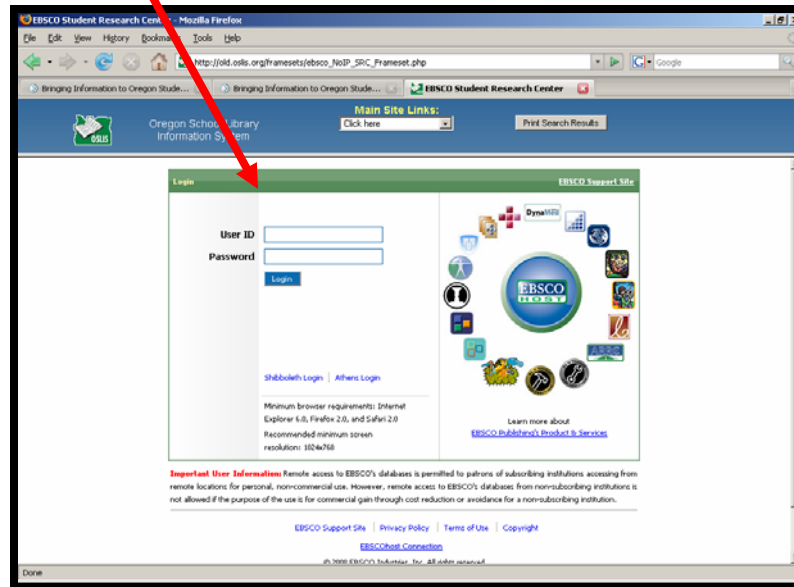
EBSCO Student Research Cent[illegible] - Mozilla Firefox

File Edit View History Bookm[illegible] Tools Help

http://old.oslis.org/framesets/ebsco_NoIP_SRC_Frameset.php

Google

Bringing Information to Oregon Stude...
Bringing Information to Oregon Stude...
EBSCO Student Research Center

OSLIS
Oregon School Library Information System

Main Site Links:
Click here

Print Search Results

Login

EBSCO Support Site

User ID
Password
Login

DynaMed

EBSCO HOST

Shibboleth Login | Athens Login

Minimum browser requirements: Internet Explorer 6.0, Firefox 2.0, and Safari 2.0
Recommended minimum screen resolution: 1024x768

Learn more about
EBSCO Publishing's Product & Services

Important User Information: Remote access to EBSCO's databases is permitted to patrons of subscribing institutions accessing from remote locations for personal, non-commercial use. However, remote access to EBSCO's databases from non-subscribing institutions is not allowed if the purpose of the use is for commercial gain through cost reduction or avoidance for a non-subscribing institution.

EBSCO Support Site | Privacy Policy | Terms of Use | Copyright

EBSCOhost Connection

© 2008 EBSCO Industries, Inc. All rights reserved.

Done